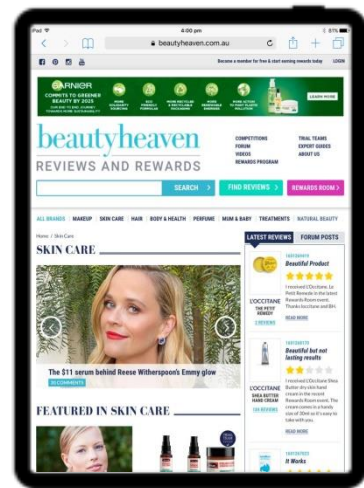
iPad 4:00 pm 87%

beautyheaven.com.au

Become a member for free & start earning rewards today LOGIN

GARNIER COMMITS TO GREENER BEAUTY BY 2025

LEARN MORE

beautyheaven
REVIEWS AND REWARDS

COMPETITIONS
FORUM
VIDEOS
REWARDS PROGRAM

TRIAL TEAMS
EXPERT GUIDES
ABOUT US

SEARCH >

FIND REVIEWS >

REWARDS ROOM >

ALL BRANDS | MAKEUP | SKIN CARE | HAIR | BODY & HEALTH | PERFUME | MUM & BABY | TREATMENTS | NATURAL BEAUTY

Home / Skin Care

SKIN CARE

The $11 serum behind Reese Witherspoon's Emmy glow

33 COMMENTS

FEATURED IN SKIN CARE

LATEST REVIEWS | FORUM POSTS

Beautiful Product

I received L'Occitane, Le Petit Remede in the latest Rewards Room event. Thanks loccitane and BH.

L'OCCITANE THE PETIT REMEDY

2 REVIEWS

READ MORE

Beautiful but not lasting results

I received L'Occitane Shea Butter dry skin hand cream in the recent Rewards Room event. The cream comes in a handy size of 30ml so it's easy to take with you.

L'OCCITANE SHEA BUTTER HAND CREAM

135 REVIEWS

READ MORE

It Works